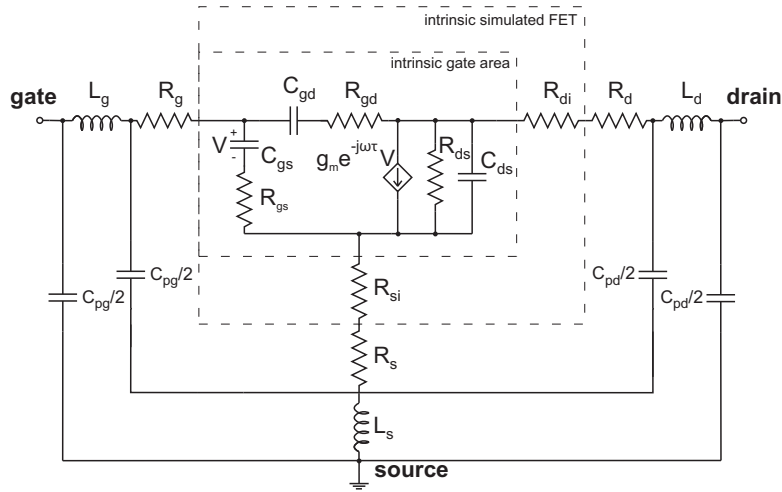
intrinsic simulated FET

intrinsic gate area

gate $L_g$ $R_g$ $C_{gd}$ $R_{gd}$ $R_{di}$ $R_d$ $L_d$ drain

$V$ + - $C_{gs}$

$g_m e^{-j\omega\tau} V$

$R_{ds}$ $C_{ds}$

$R_{gs}$

$C_{pg}/2$ $C_{pg}/2$

$R_{si}$

$C_{pd}/2$ $C_{pd}/2$

$R_s$

$L_s$

source